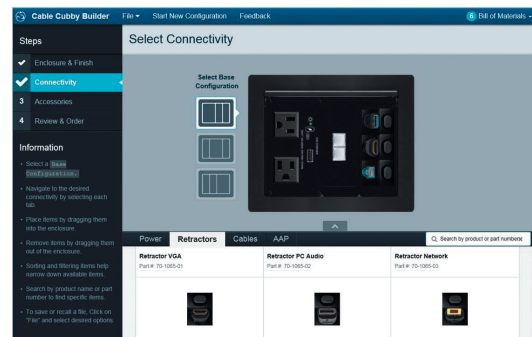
Cable Cubby Builder File Start New Configuration Feedback

6 Bill of Materials

Steps

Enclosure & Finish

Connectivity

3 Accessories

4 Review & Order

Information

• Select a Base Configuration.

• Navigate to the desired connectivity by selecting each tab.

• Place items by dragging them into the enclosure.

• Remove items by dragging them out of the enclosure.

• Sorting and filtering items help narrow down available items.

• Search by product name or part number to find specific items.

• To save or recall a file, Click on "File" and select desired options.

Select Connectivity

Select Base Configuration

Power Retractors Cables AAP

Search by product or part numbers

Retractor VGA
Part #: 70-1065-01

Retractor PC Audio
Part #: 70-1065-02

Retractor Network
Part #: 70-1065-03